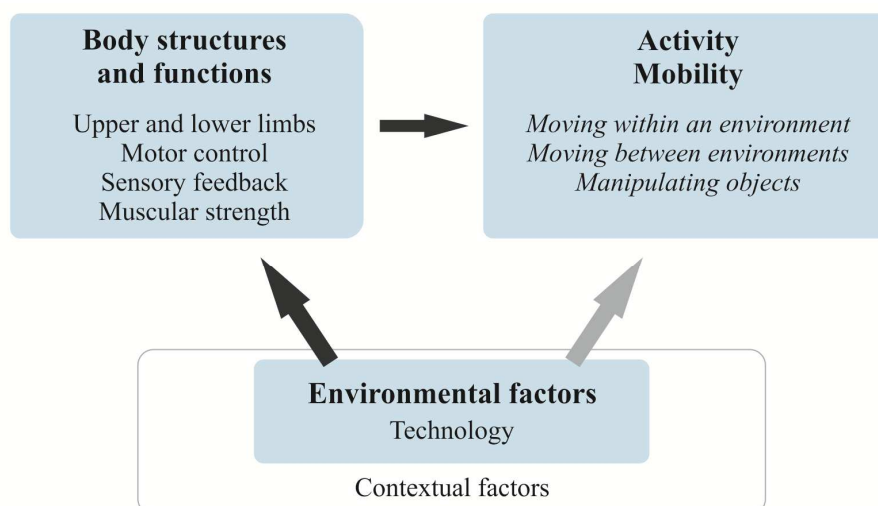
**Body structures and functions**

Upper and lower limbs
Motor control
Sensory feedback
Muscular strength

**Activity
Mobility**

*Moving within an environment*
*Moving between environments*
*Manipulating objects*

**Environmental factors**
Technology

Contextual factors